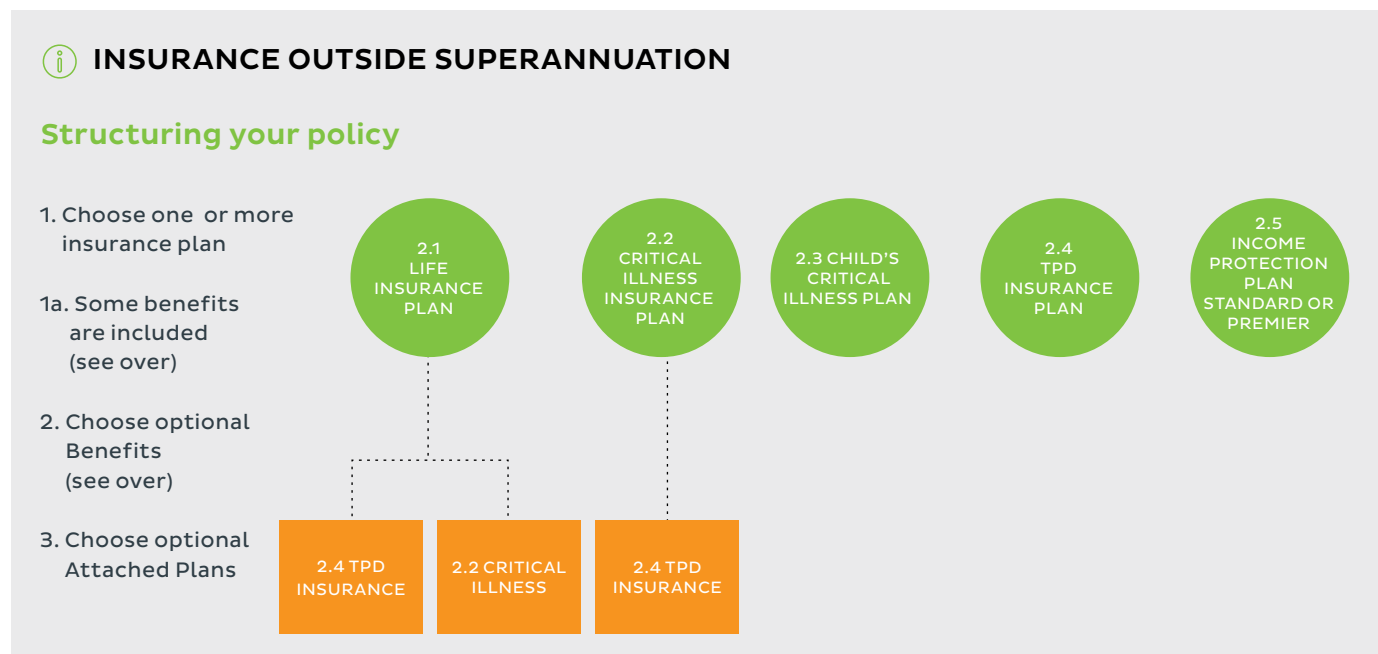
INSURANCE OUTSIDE SUPERANNUATION

Structuring your policy

1. Choose one or more insurance plan

1a. Some benefits are included (see over)

2. Choose optional Benefits (see over)

3. Choose optional Attached Plans

2.1 LIFE INSURANCE PLAN

2.2 CRITICAL ILLNESS INSURANCE PLAN

2.3 CHILD'S CRITICAL ILLNESS PLAN

2.4 TPD INSURANCE PLAN

2.5 INCOME PROTECTION PLAN STANDARD OR PREMIER

2.4 TPD INSURANCE

2.2 CRITICAL ILLNESS

2.4 TPD INSURANCE